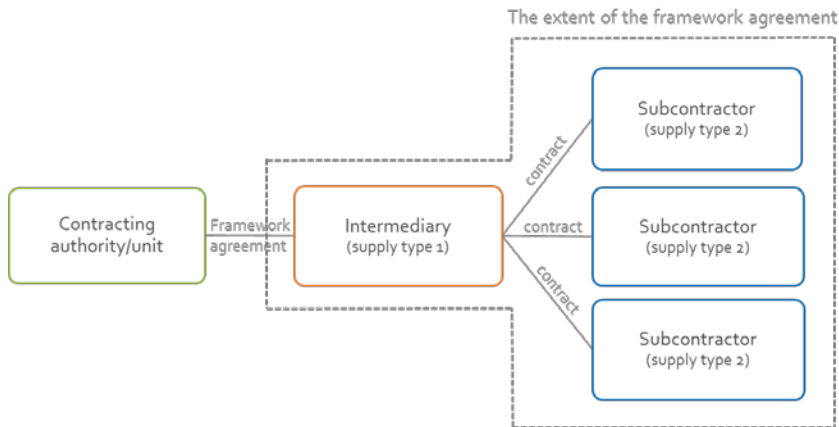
The extent of the framework agreement

Contracting authority/unit

Framework agreement

Intermediary
(supply type 1)

contract

contract

contract

Subcontractor
(supply type 2)

Subcontractor
(supply type 2)

Subcontractor
(supply type 2)